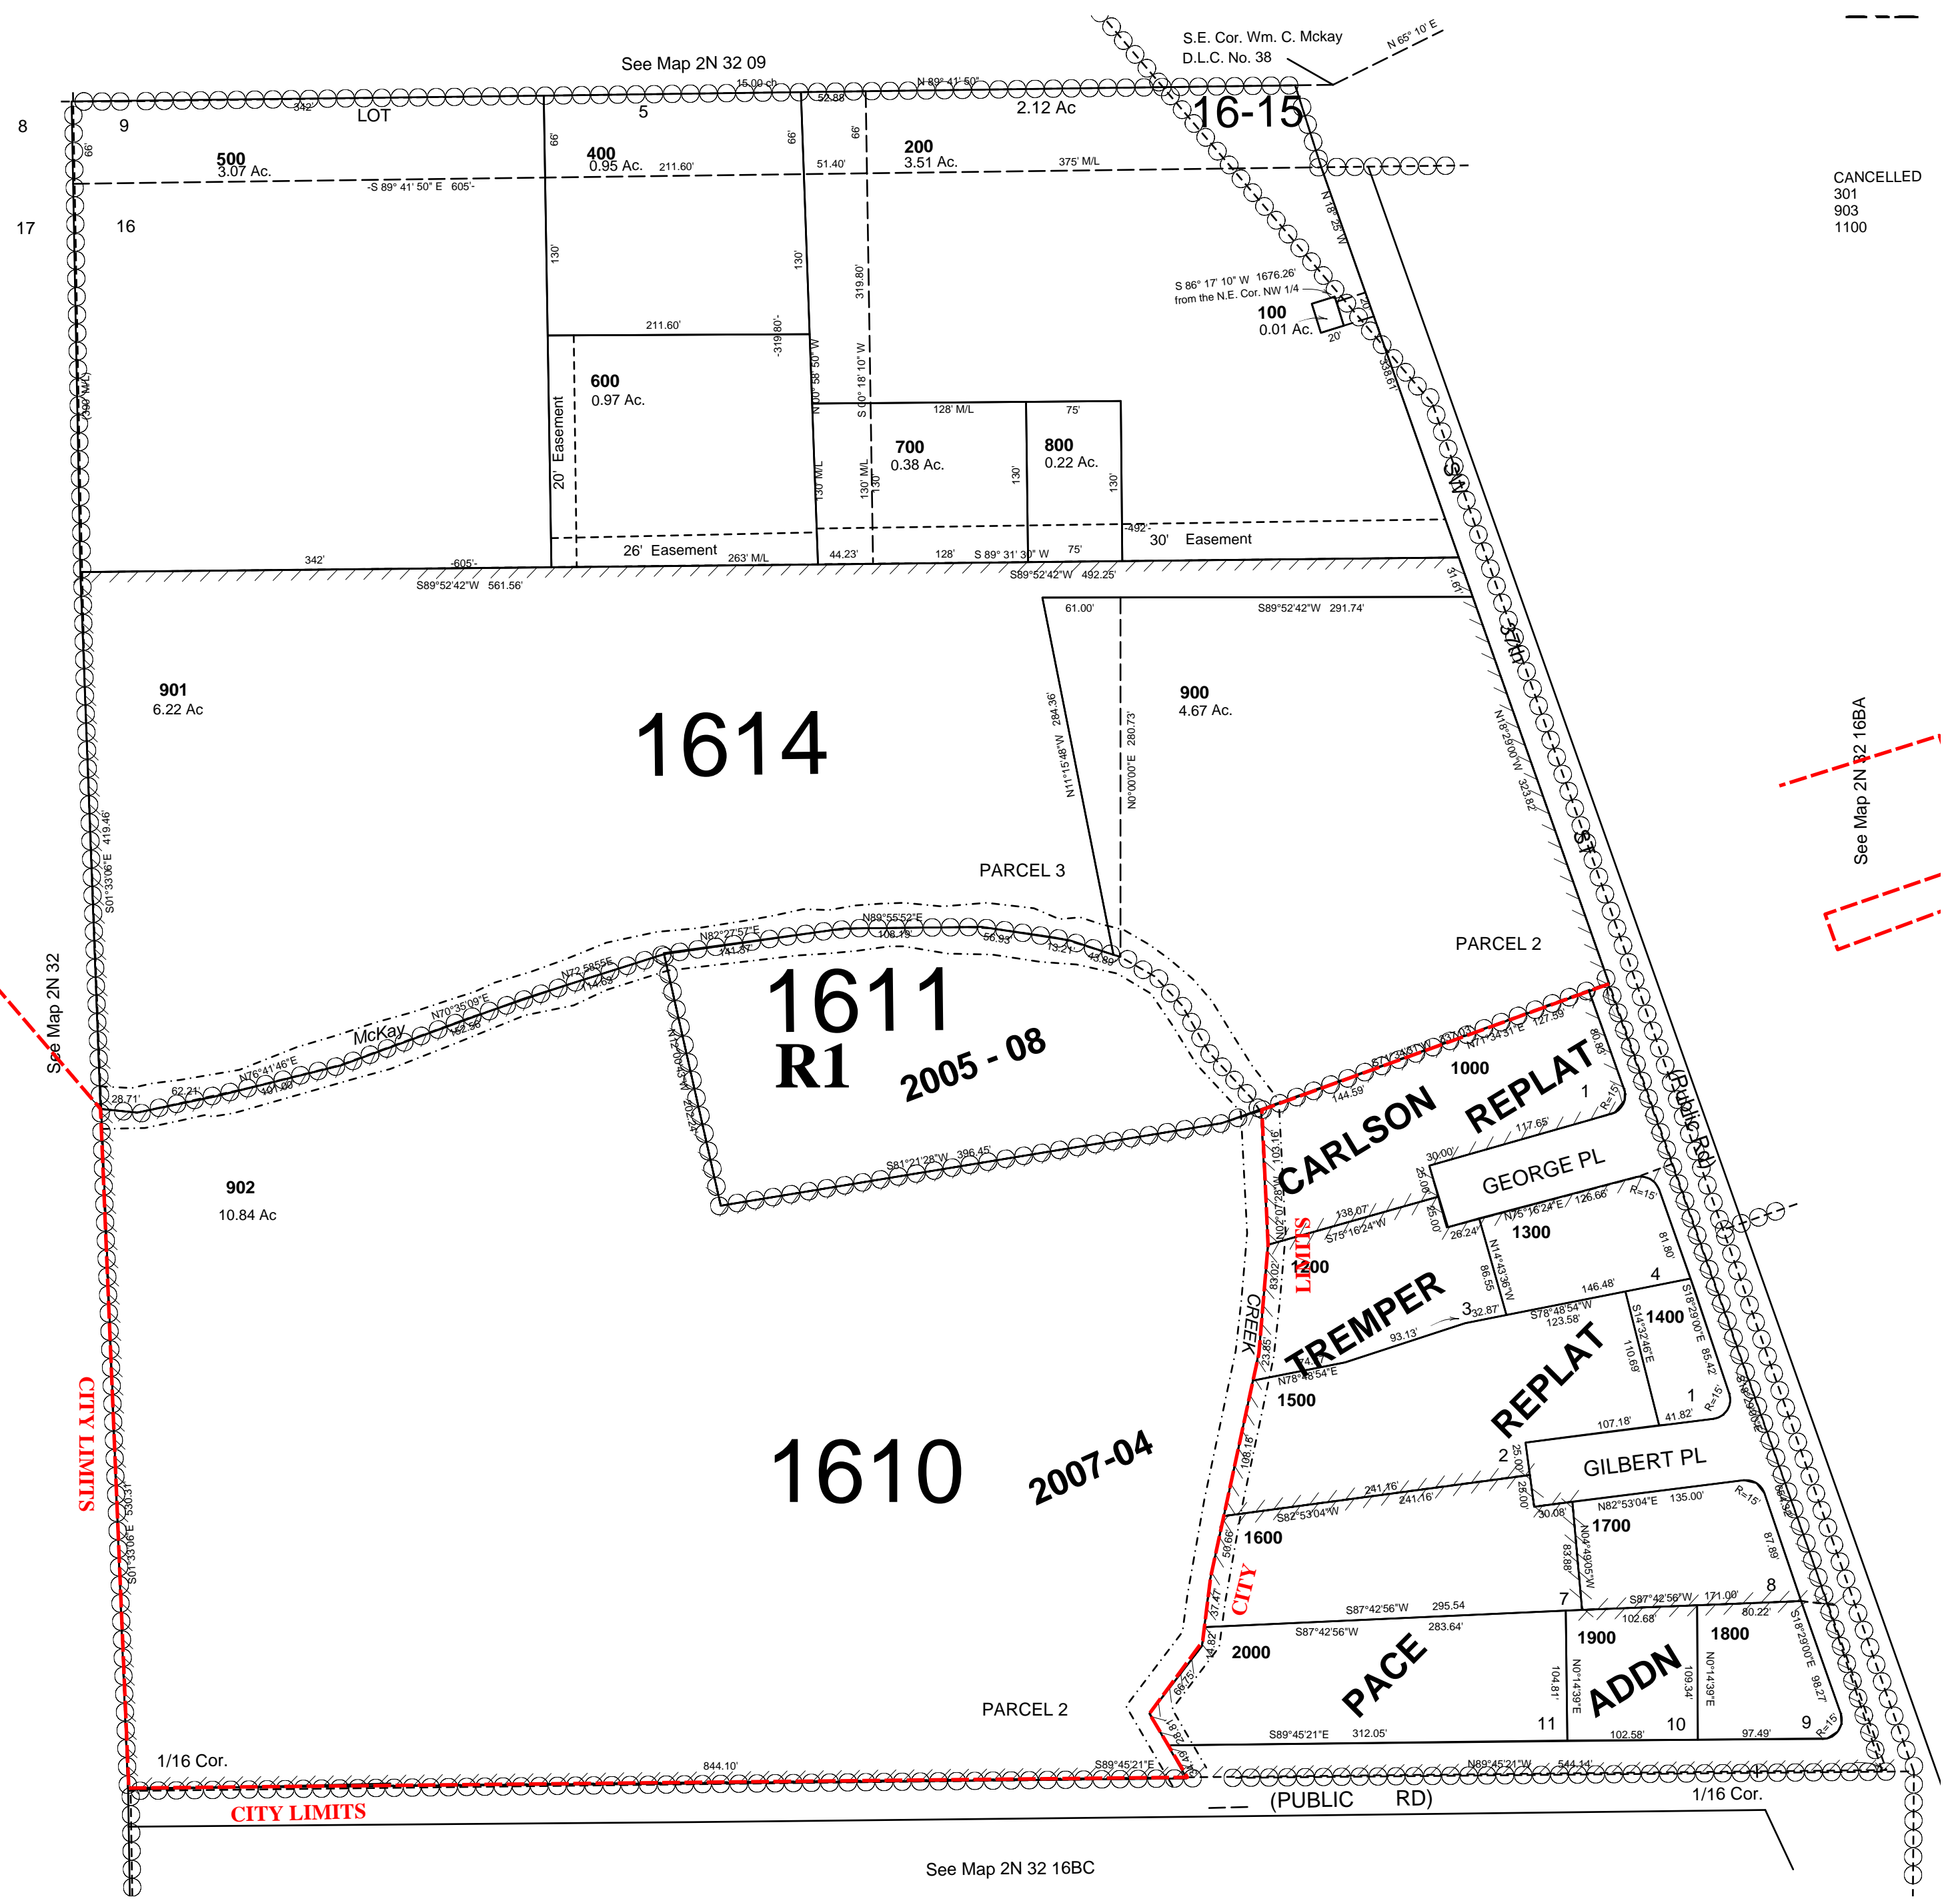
See Map 2N 32 09

S.E. Cor. Wm. C. Mckay
D.L.C. No. 38

N 65° 10' E

15.00 ch
N 89° 41' 50"
52.88

8
9
342'
LOT
5
2.12 Ac
16-15

66'
66'
66'
66'

500
3.07 Ac.
-S 89° 41' 50" E 605'-

400
0.95 Ac.
211.60'
51.40'

200
3.51 Ac.
375' M/L

CANCELLED
301
903
1100

17
16

130'
130'
319.80'
N 18° 25' W

S 86° 17' 10" W 1676.26'
from the N.E. Cor. NW 1/4

100
0.01 Ac.
20'
20'

211.60'
-319.80'-
N 00° 58' 50" W
S 00° 18' 10" W

600
0.97 Ac.

20' Easement

350' M/L

128' M/L
75'

700
0.38 Ac.

800
0.22 Ac.

338.61'

130' M/L
130' M/L
30'
130'
130'

492'
30' Easement

26' Easement
263' M/L
44.23'
128'
S 89° 31' 30" W
75'

342'
-605'-
S89°52'42"W 561.56'
S89°52'42"W 492.25'

31.61'

61.00'
S89°52'42"W 291.74'

901
6.22 Ac

1614

N11°15'48"W 284.36'
N0°00'00"E 280.73'

900
4.67 Ac.

N18°29'00"W 323.82'

S 37th ST

See Map 2N 32 16BA

S01°33'06"E 419.46'

PARCEL 3

PARCEL 2

N89°55'52"E
108.15'
56.93'
13.21'
43.89'

N82°27'57"E
141.87'

1611
R1
2005 - 08

N72 58 55 E
114.63

N70°35'09"E
152.58

McKay

N76°41'46"E
101.88

62.21'
28.71'

See Map 2N 32

N 17°00'43" W 202.24'

S81°21'28"W 396.45'

N71°34'31"E 127.59
144.59'
80.85'

1000
1
R=15'

CARLSON REPLAT

117.65'
(Public Rd)

30.00'
25.00'
25.00'
GEORGE PL
R=15'

138.07'
S75°16'24"W
N75°16'24"E 126.66'
28.24'
1300

N02°07'28"W 105.16'
81.80'

902
10.84 Ac

1200
LIMITS

N14°43'36"W 86.55
4
146.48'
S78°48'54"W 123.58'

83.02'
3
32.87'
1400
S14°32'46"E 110.69
S18°29'00"E 85.42'

CREEK
TREMPER
93.13'
23.85'

N78°48'54"E
1500
REPLAT
1
R=15'

107.18'
41.82'

CITY LIMITS

1610
2007-04

2
25.00'
GILBERT PL
106.16'

241.16'
241.16'
S82°53'04"W
25.00'
30.08'
N82°53'04"E 135.00'
R=15'

1600
N04°49'05"W 83.88'
1700
87.89
S01°33'06"E 530.31'

50.66'
CITY
7
S87°42'56"W 171.00'
8
102.68'
80.22'

S87°42'56"W 295.54
37.47'
S87°42'56"W 283.64'

1900
1800
S18°29'00"E 98.27'

2000
PACE
ADDN
104.81'
N0°14'39"E
109.34'
N0°14'39"E

PARCEL 2
11
10
9
R=15'

S89°45'21"E 312.05'
102.58'
97.49'

1/16 Cor.
844.10'
S89°45'21"E
N89°45'21"W 544.14'

CITY LIMITS
(PUBLIC RD)
1/16 Cor.

See Map 2N 32 16BC